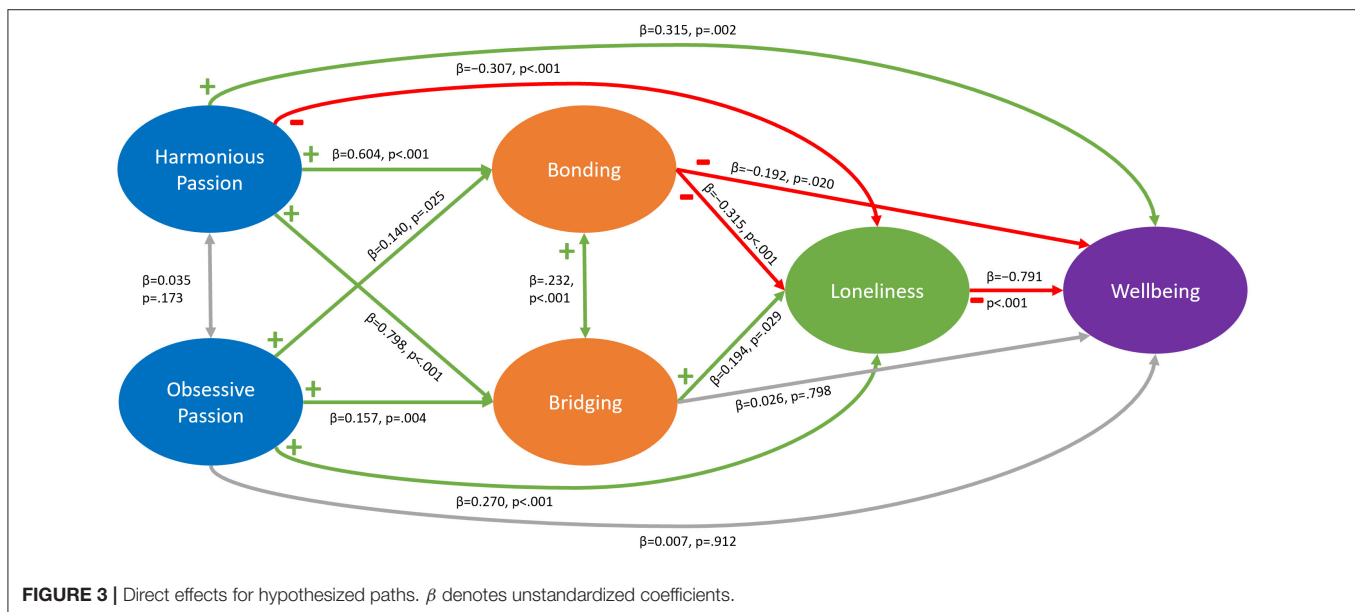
β=0.315, p=.002

+

β=−0.307, p<.001

−

Harmonious Passion

+ β=0.604, p<.001

Bonding

− β=−0.192, p=.020

+

β=0.140, p=.025

−

β=−0.315, p<.001

β=0.035 p=.173

+

β=.232, p<.001

Loneliness

β=−0.791

− p<.001

Wellbeing

+

β=0.798, p<.001

Obsessive Passion

+

β=0.157, p=.004

Bridging

+

β=0.194, p=.029

β=0.026, p=.798

+

β=0.270, p<.001

β=0.007, p=.912

FIGURE 3 | Direct effects for hypothesized paths. $\beta$ denotes unstandardized coefficients.